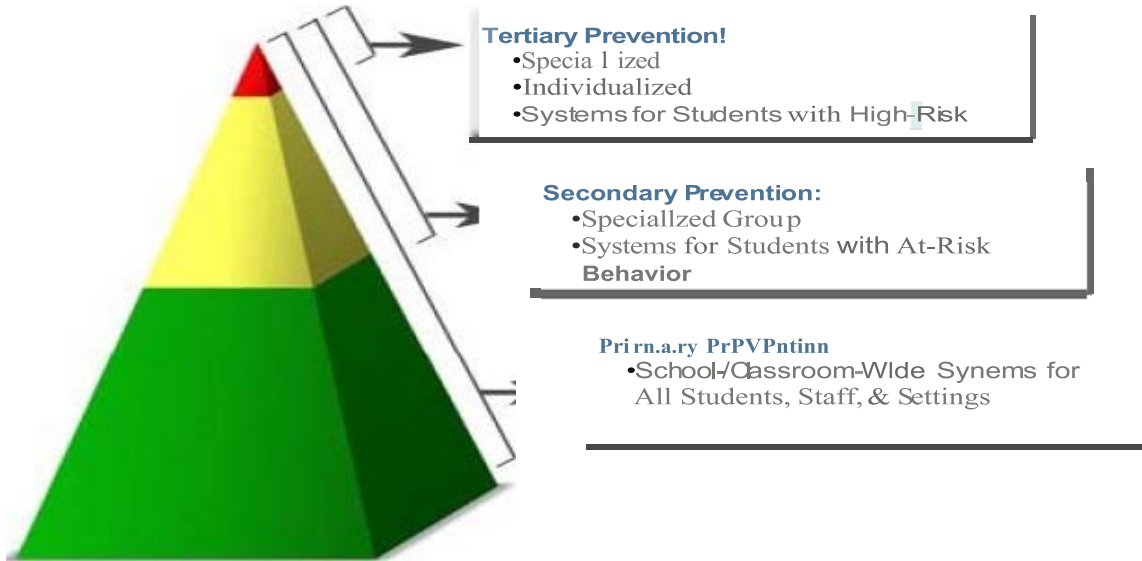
Tertiary Prevention!
•Specia l ized
•Individualized
•Systems for Students with High-Risk

Secondary Prevention:
•Speciallzed Group
•Systems for Students with At-Risk Behavior

Prirn.a.ry PrPVPntinn
•School-/Classroom-Wlde Synems for All Students, Staff, & Settings